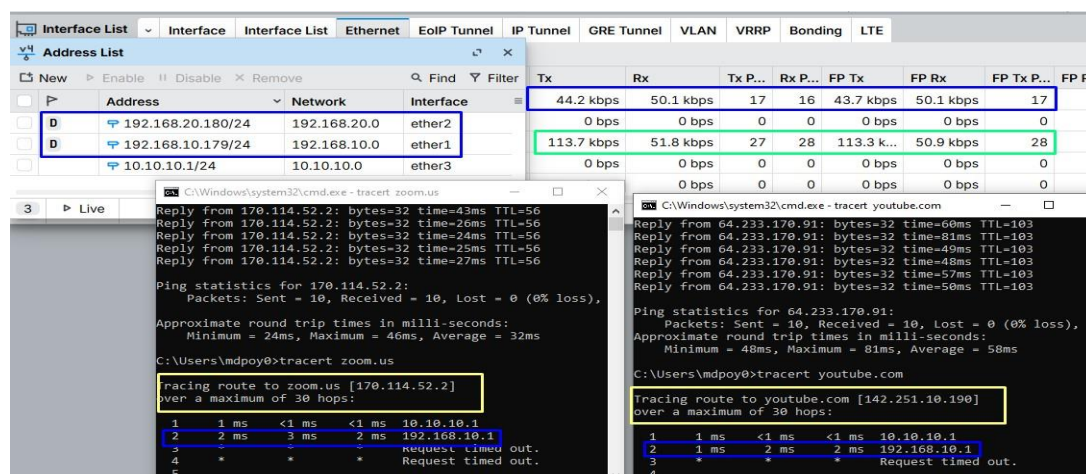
Interface List | Interface | Interface List | Ethernet | EoIP Tunnel | IP Tunnel | GRE Tunnel | VLAN | VRRP | Bonding | LTE

Address List

New ▷ Enable II Disable × Remove Find Filter

| | | Address | Network | Interface |
|---|---|---|---|---|
| | D | 192.168.20.180/24 | 192.168.20.0 | ether2 |
| | D | 192.168.10.179/24 | 192.168.10.0 | ether1 |
| | | 10.10.10.1/24 | 10.10.10.0 | ether3 |

3 ▷ Live

| Tx | Rx | Tx P... | Rx P... | FP Tx | FP Rx | FP Tx P... | FP F |
|---|---|---|---|---|---|---|---|
| 44.2 kbps | 50.1 kbps | 17 | 16 | 43.7 kbps | 50.1 kbps | 17 | |
| 0 bps | 0 bps | 0 | 0 | 0 bps | 0 bps | 0 | |
| 113.7 kbps | 51.8 kbps | 27 | 28 | 113.3 k... | 50.9 kbps | 28 | |
| 0 bps | 0 bps | 0 | 0 | 0 bps | 0 bps | 0 | |
| 0 bps | 0 bps | 0 | 0 | 0 bps | 0 bps | 0 | |

C:\Windows\system32\cmd.exe - tracert zoom.us

Reply from 170.114.52.2: bytes=32 time=43ms TTL=56
Reply from 170.114.52.2: bytes=32 time=26ms TTL=56
Reply from 170.114.52.2: bytes=32 time=24ms TTL=56
Reply from 170.114.52.2: bytes=32 time=25ms TTL=56
Reply from 170.114.52.2: bytes=32 time=27ms TTL=56

Ping statistics for 170.114.52.2:
Packets: Sent = 10, Received = 10, Lost = 0 (0% loss),

Approximate round trip times in milli-seconds:
Minimum = 24ms, Maximum = 46ms, Average = 32ms

C:\Users\mdpoy0>tracert zoom.us

Tracing route to zoom.us [170.114.52.2]
over a maximum of 30 hops:

1 1 ms <1 ms <1 ms 10.10.10.1
2 2 ms 3 ms 2 ms 192.168.10.1
3 * * * Request timed out.
4 * * * Request timed out.
5

C:\Windows\system32\cmd.exe - tracert youtube.com

Reply from 64.233.170.91: bytes=32 time=60ms TTL=103
Reply from 64.233.170.91: bytes=32 time=81ms TTL=103
Reply from 64.233.170.91: bytes=32 time=49ms TTL=103
Reply from 64.233.170.91: bytes=32 time=48ms TTL=103
Reply from 64.233.170.91: bytes=32 time=57ms TTL=103
Reply from 64.233.170.91: bytes=32 time=50ms TTL=103

Ping statistics for 64.233.170.91:
Packets: Sent = 10, Received = 10, Lost = 0 (0% loss),
Approximate round trip times in milli-seconds:
Minimum = 48ms, Maximum = 81ms, Average = 58ms

C:\Users\mdpoy0>tracert youtube.com

Tracing route to youtube.com [142.251.10.190]
over a maximum of 30 hops:

1 1 ms <1 ms <1 ms 10.10.10.1
2 1 ms 2 ms 2 ms 192.168.10.1
3 * * * Request timed out.
4